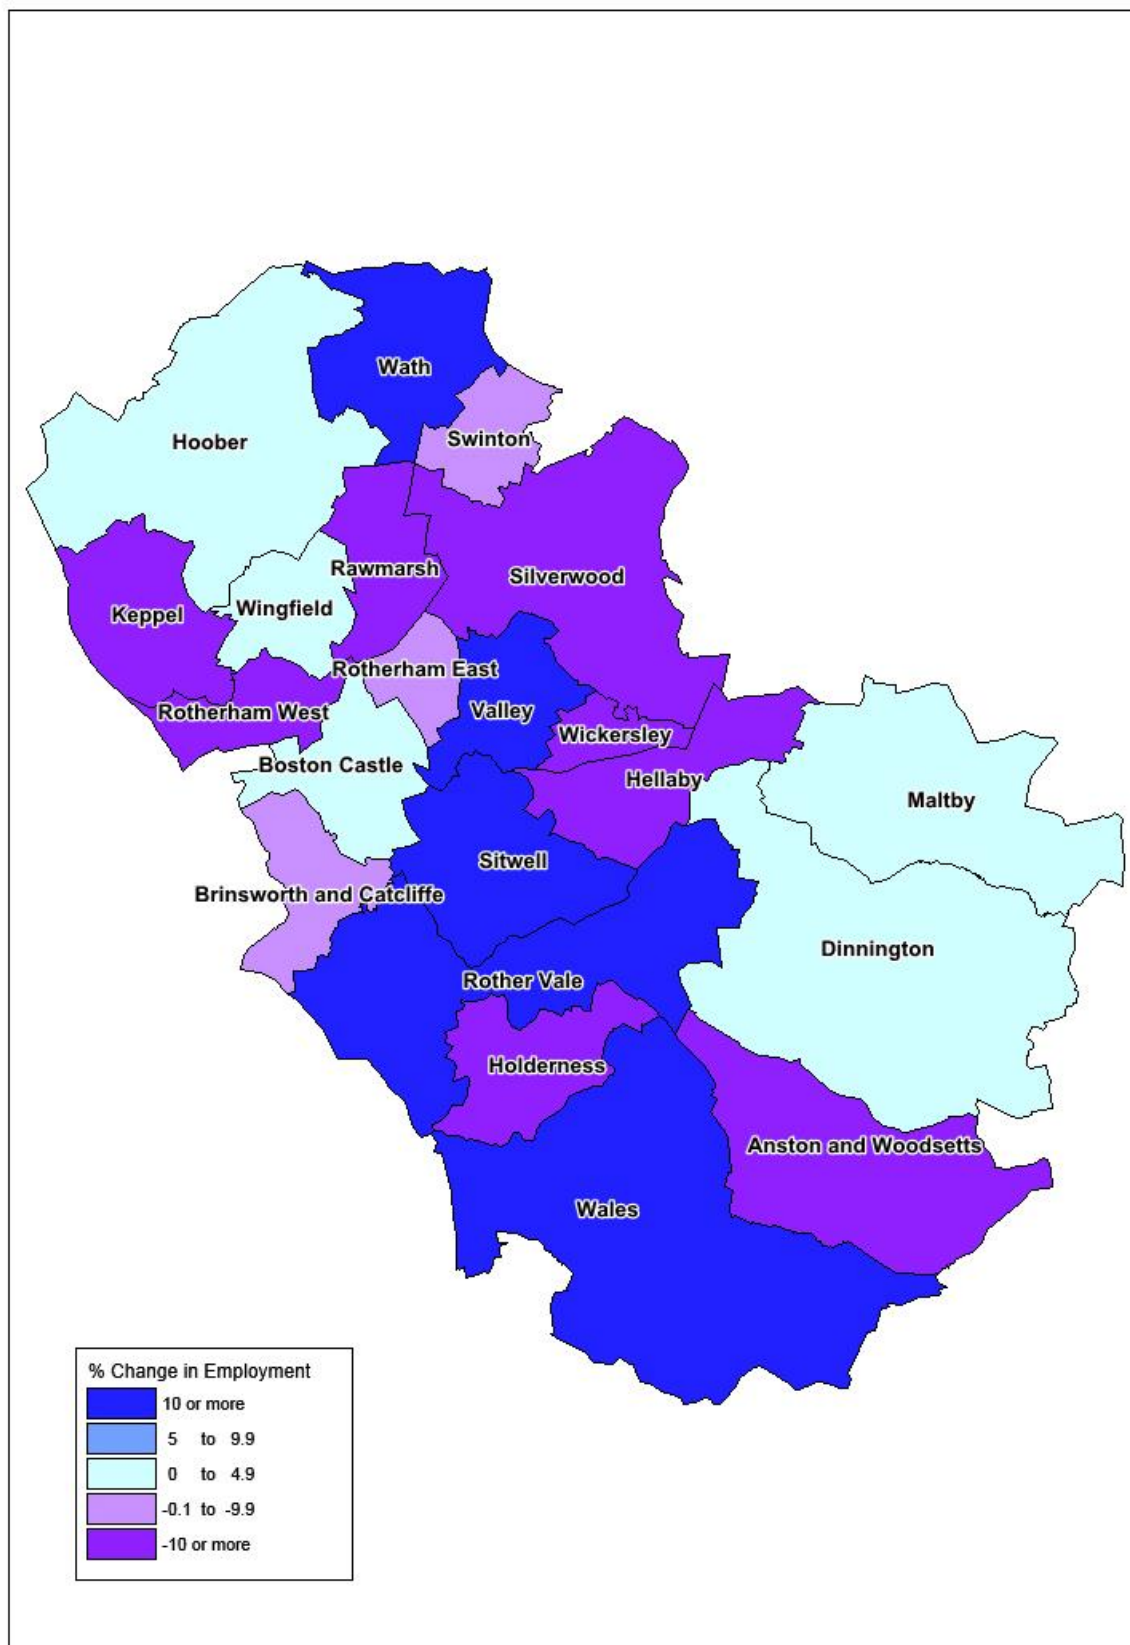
Wath

Hoober

Swinton

Rawmarsh

Silverwood

Keppel

Wingfield

Rotherham East

Valley

Rotherham West

Wickersley

Boston Castle

Hellaby

Maltby

Sitwell

Brinsworth and Catcliffe

Dinnington

Rother Vale

Holderness

Anston and Woodsetts

Wales

% Change in Employment
10 or more
5 to 9.9
0 to 4.9
-0.1 to -9.9
-10 or more